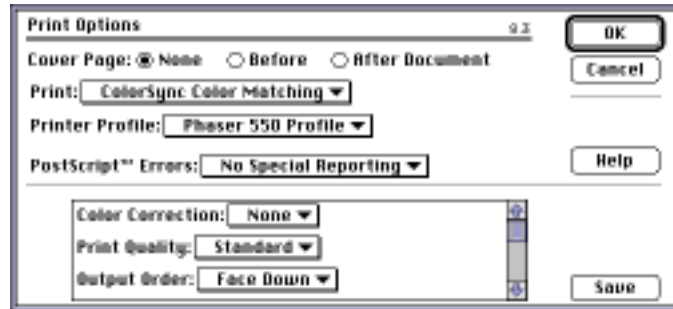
Print Options

8.3

OK

Cancel

Cover Page: None Before After Document

Print: ColorSync Color Matching

Printer Profile: Phaser 550 Profile

PostScript™ Errors: No Special Reporting

Help

Color Correction: None

Print Quality: Standard

Output Order: Face Down

Save